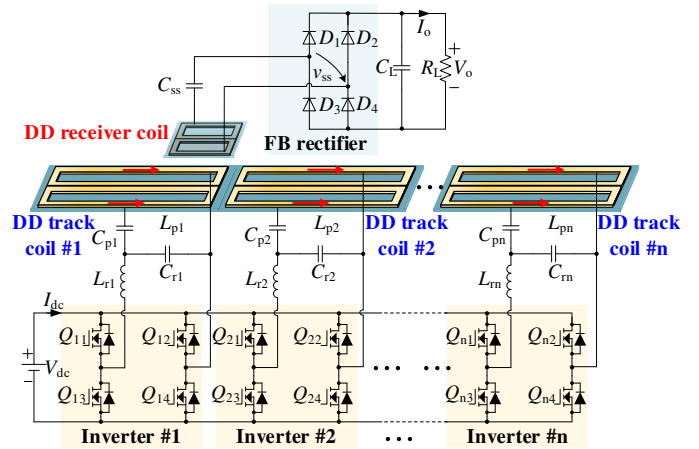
$D_1$ $D_2$
$I_o$
$C_{ss}$
$v_{ss}$
$C_L$ $R_L$ $V_o$
+
−
$D_3$ $D_4$
DD receiver coil
FB rectifier
DD track coil #1
$C_{p1}$ $L_{p1}$
$C_{r1}$
$L_{r1}$
$C_{p2}$ $L_{p2}$
$C_{r2}$
$L_{r2}$
DD track coil #2
$C_{pn}$ $L_{pn}$
$C_{rn}$
$L_{rn}$
DD track coil #n
$I_{dc}$
+
−
$V_{dc}$
$Q_{11}$ $Q_{12}$ $Q_{21}$ $Q_{22}$ $Q_{n1}$ $Q_{n2}$
$Q_{13}$ $Q_{14}$ $Q_{23}$ $Q_{24}$ $Q_{n3}$ $Q_{n4}$
Inverter #1
Inverter #2
Inverter #n